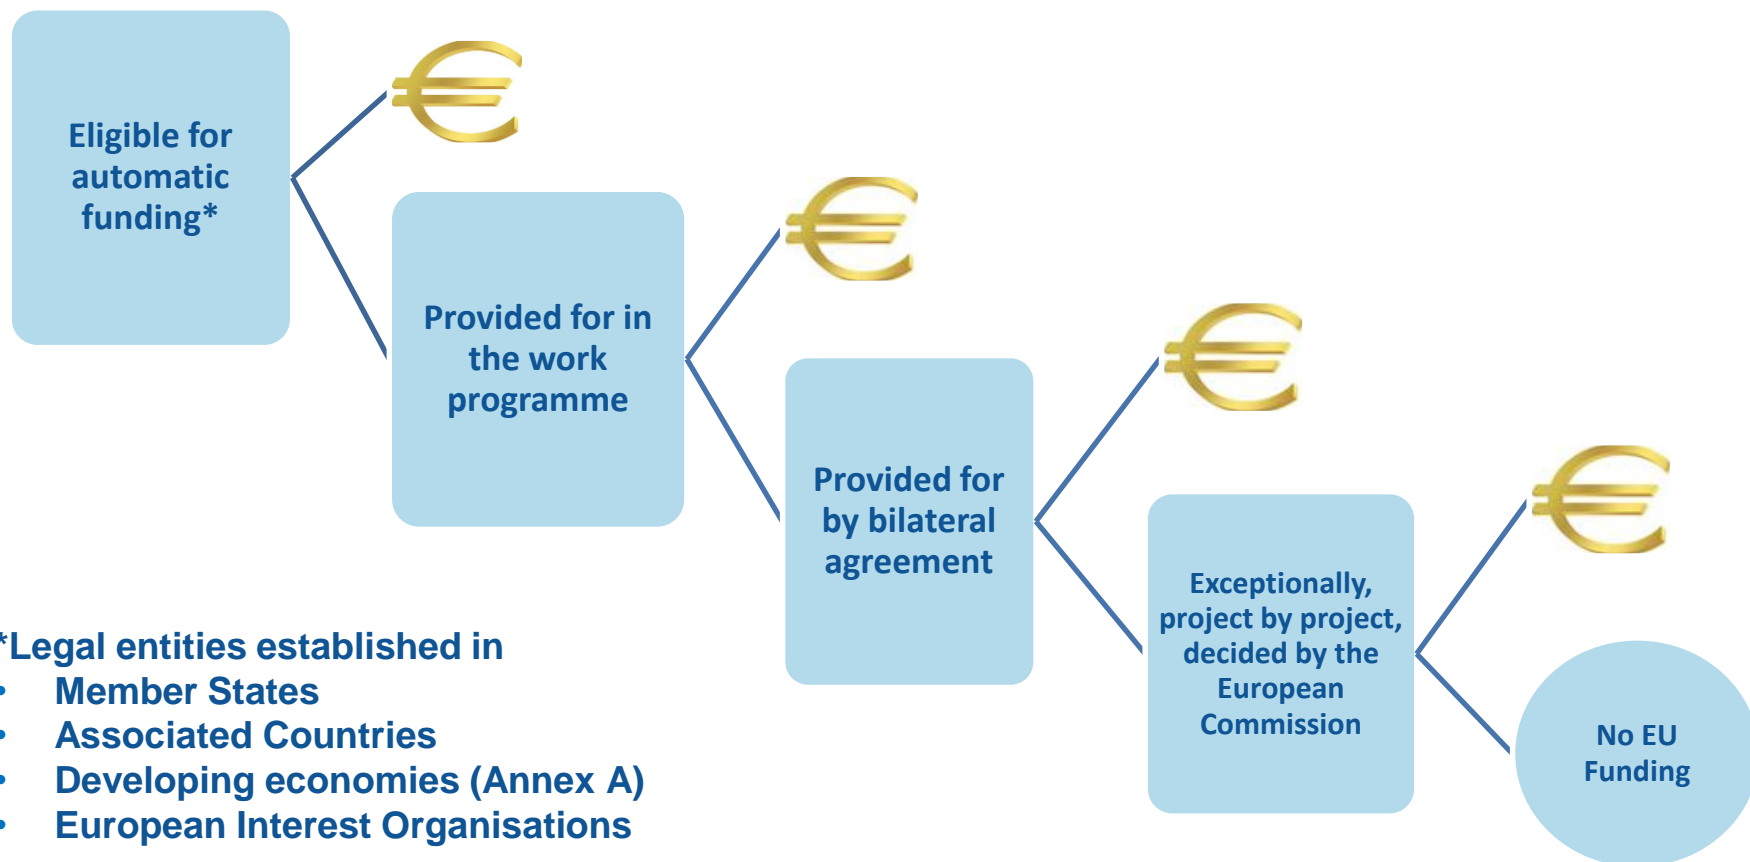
Eligible for automatic funding*

Provided for in the work programme

Provided for by bilateral agreement

Exceptionally, project by project, decided by the European Commission

No EU Funding

*Legal entities established in
• Member States
• Associated Countries
• Developing economies (Annex A)
• European Interest Organisations